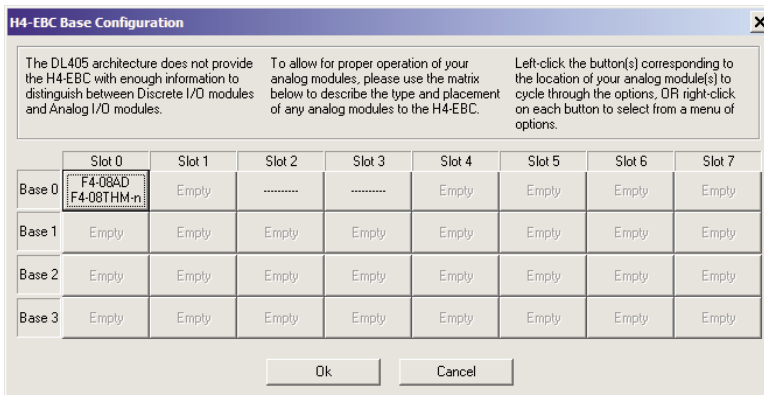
H4-EBC Base Configuration

×

The DL405 architecture does not provide the H4-EBC with enough information to distinguish between Discrete I/O modules and Analog I/O modules.

To allow for proper operation of your analog modules, please use the matrix below to describe the type and placement of any analog modules to the H4-EBC.

Left-click the button(s) corresponding to the location of your analog module(s) to cycle through the options, OR right-click on each button to select from a menu of options.

| | Slot 0 | Slot 1 | Slot 2 | Slot 3 | Slot 4 | Slot 5 | Slot 6 | Slot 7 |
|---|---|---|---|---|---|---|---|---|
| Base 0 | F4-08AD F4-08THM-n | Empty | --------- | --------- | Empty | Empty | Empty | Empty |
| Base 1 | Empty | Empty | Empty | Empty | Empty | Empty | Empty | Empty |
| Base 2 | Empty | Empty | Empty | Empty | Empty | Empty | Empty | Empty |
| Base 3 | Empty | Empty | Empty | Empty | Empty | Empty | Empty | Empty |

Ok

Cancel